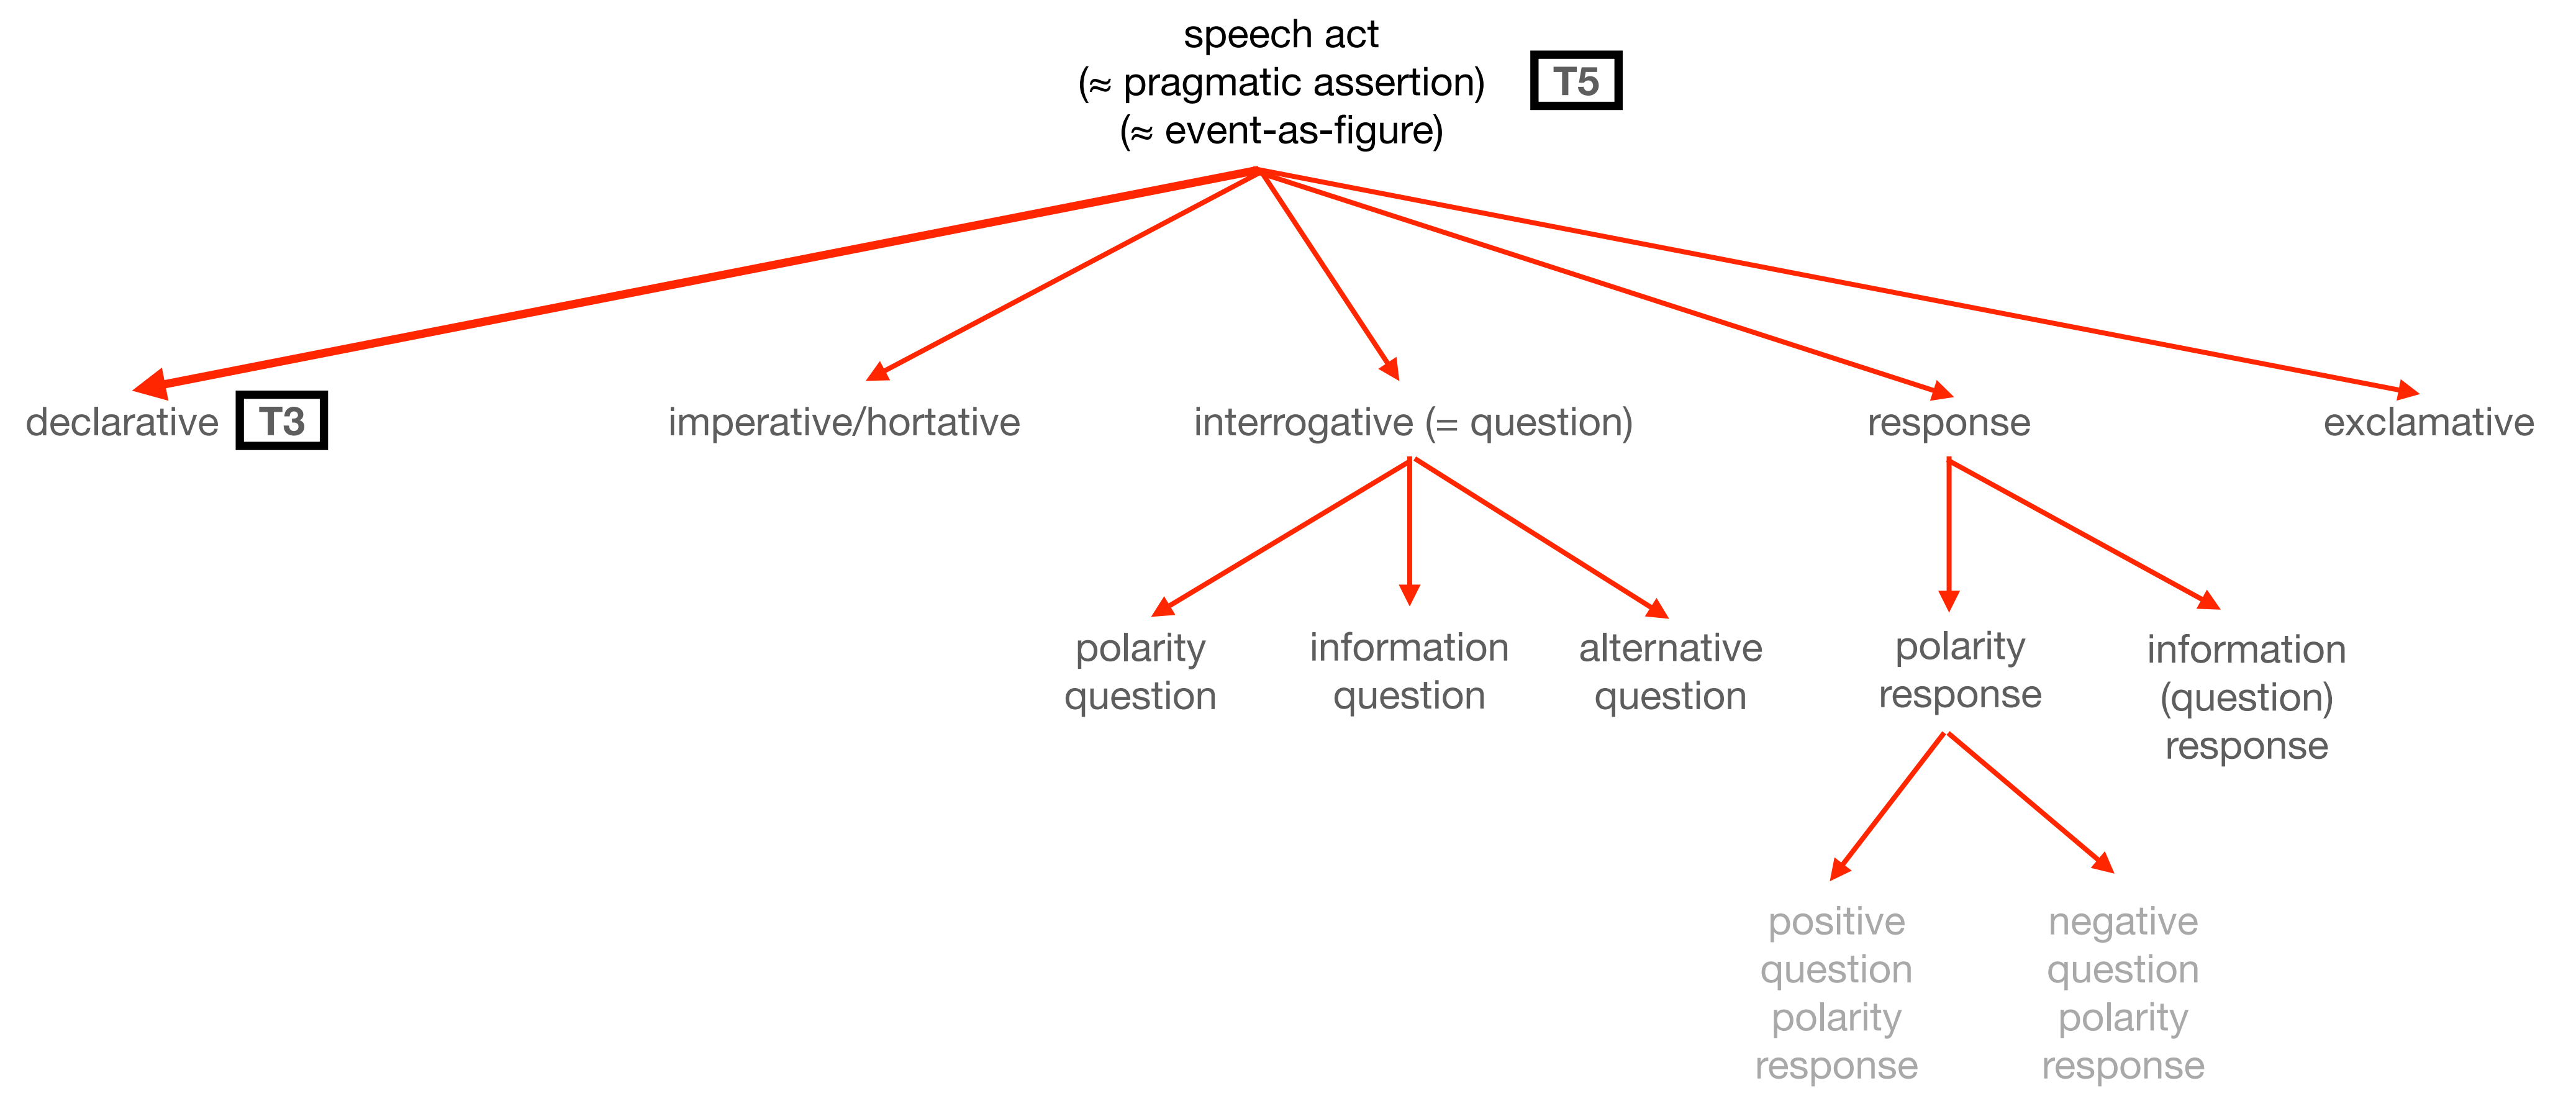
speech act
(≈ pragmatic assertion)
(≈ event-as-figure)

T5

declarative T3

imperative/hortative

interrogative (= question)

response

exclamative

polarity question

information question

alternative question

polarity response

information (question) response

positive question polarity response

negative question polarity response